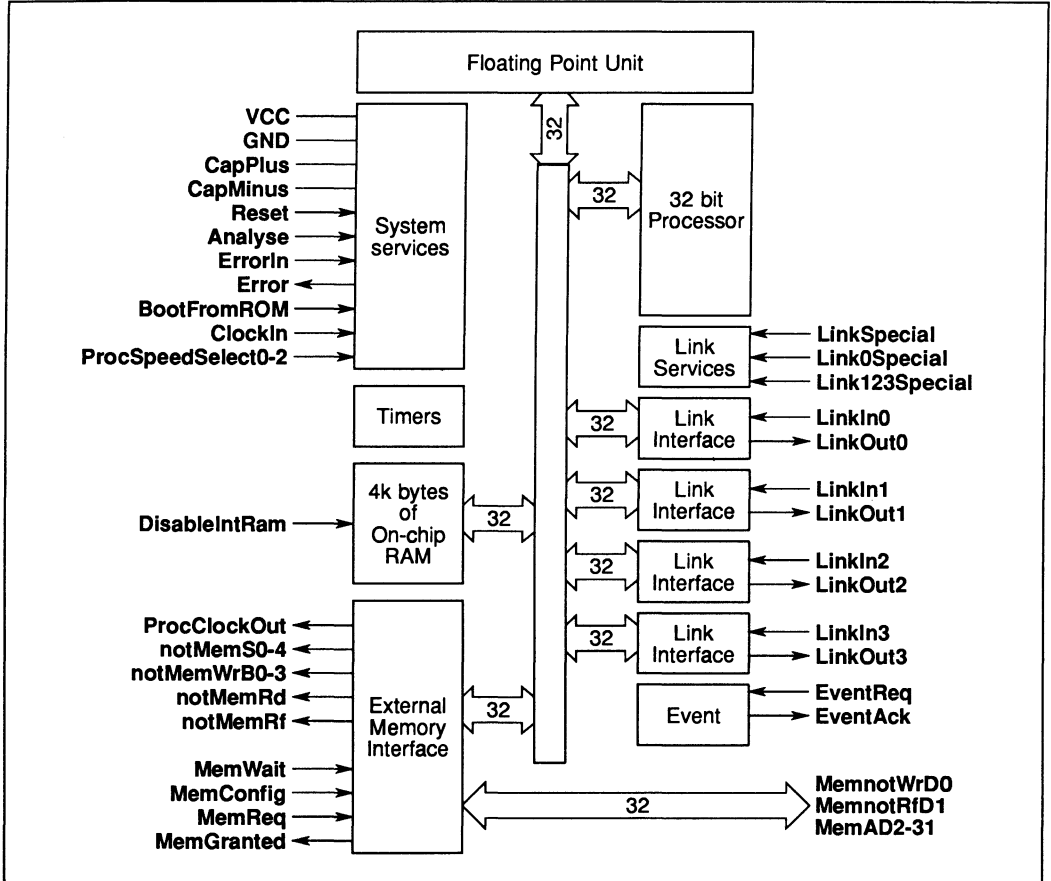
Floating Point Unit

32

VCC
GND
CapPlus
CapMinus
Reset
Analyse
ErrorIn
Error
BootFromROM
ClockIn
ProcSpeedSelect0-2

System services

32

32 bit Processor

Link Services

LinkSpecial
Link0Special
Link123Special

Timers

32

Link Interface

LinkIn0
LinkOut0

4k bytes of On-chip RAM

DisableIntRam

32

32

Link Interface

LinkIn1
LinkOut1

32

Link Interface

LinkIn2
LinkOut2

32

Link Interface

LinkIn3
LinkOut3

ProcClockOut
notMemS0-4
notMemWrB0-3
notMemRd
notMemRf

External Memory Interface

32

Event

EventReq
EventAck

MemWait
MemConfig
MemReq
MemGranted

32

MemnotWrD0
MemnotRfD1
MemAD2-31